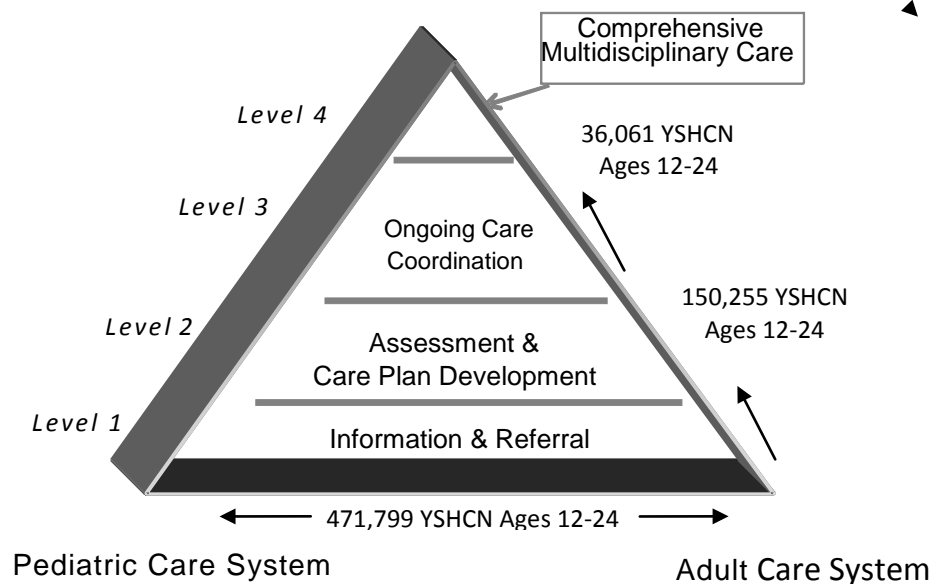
Comprehensive Multidisciplinary Care

Level 4

36,061 YSHCN Ages 12-24

Level 3

Ongoing Care Coordination

150,255 YSHCN Ages 12-24

Level 2

Assessment & Care Plan Development

Level 1

Information & Referral

471,799 YSHCN Ages 12-24

Pediatric Care System

Adult Care System